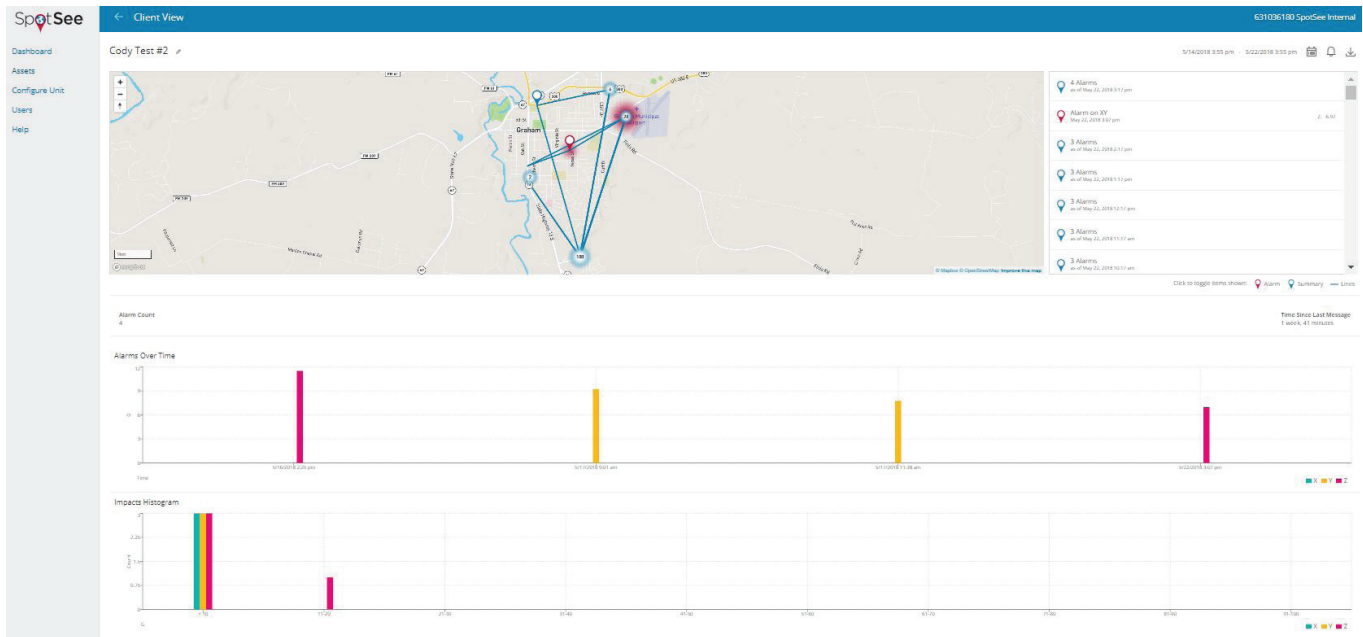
SpotSee

Dashboard
Assets
Configure Unit
Users
Help

← Client View

631036180 SpotSee Internal

Cody Test #2

5/14/2018 3:55 pm - 5/22/2018 3:55 pm

Graham

© Mapbox © OpenStreetMap Improve this map

4 Alarms
as of May 22, 2018 3:17 pm

Alarm on XY
May 22, 2018 3:07 pm

3 Alarms
as of May 22, 2018 2:17 pm

3 Alarms
as of May 22, 2018 1:17 pm

3 Alarms
as of May 22, 2018 12:17 pm

3 Alarms
as of May 22, 2018 11:17 am

3 Alarms
as of May 22, 2018 10:17 am

Click to toggle items shown: Alarm Summary Lines

Alarm Count
4

Time Since Last Message
1 week, 41 minutes

Alarms Over Time

12
9
6
3
0

5/16/2018 2:26 pm
5/17/2018 9:01 am
5/17/2018 11:48 am
5/22/2018 3:07 pm

Time

X Y Z

Impacts Histogram

3
2.25
1.5
0.75
0

1-10
11-20
21-30
31-40
41-50
51-60
61-70
71-80
81-90
91-100

X Y Z